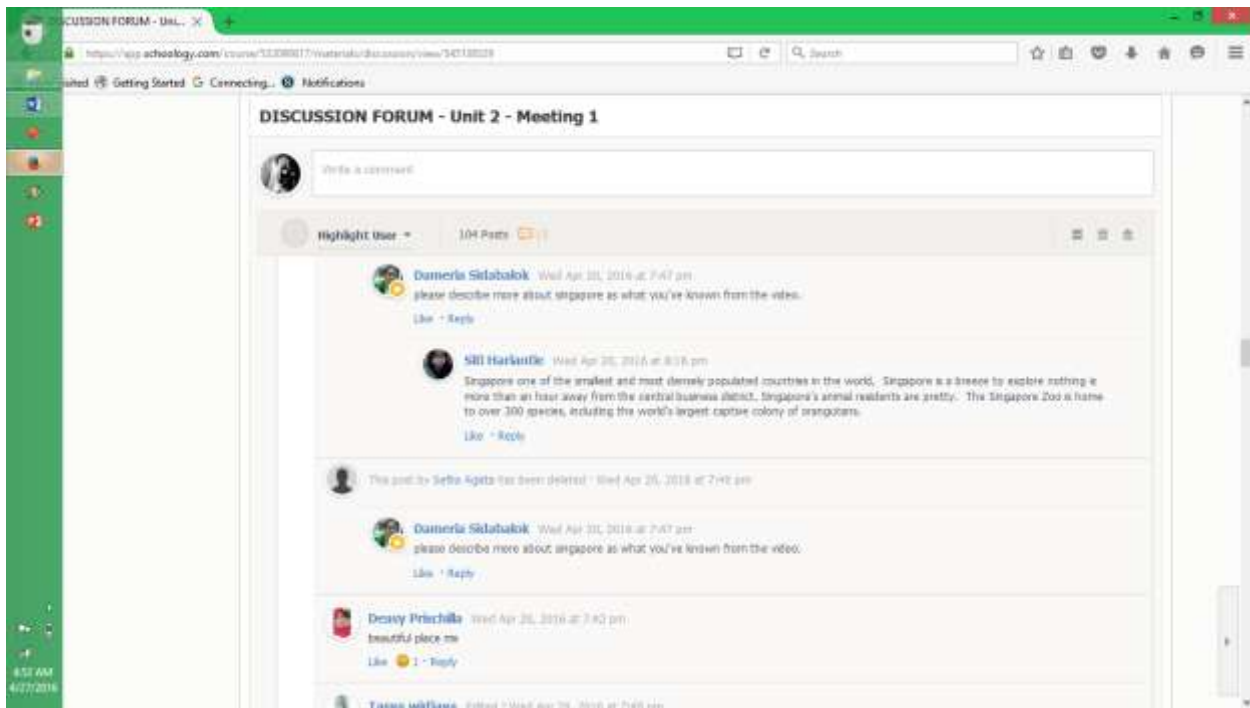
SCUSSION FORUM - Uni... ×

https://app.schoology.com/course/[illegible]/materials/discussion/view/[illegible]

Search

isited Getting Started Connecting... Notifications

DISCUSSION FORUM - Unit 2 - Meeting 1

Write a comment

Highlight User 104 Posts

Dumeria Sidabalok Wed Apr 20, 2016 at 7:47 pm
please describe more about singapore as what you've known from the video.
Like · Reply

Siti Harlantie Wed Apr 20, 2016 at 8:18 pm
Singapore one of the smallest and most densely populated countries in the world. Singapore is a breeze to explore nothing is more than an hour away from the central business district. Singapore's animal residents are pretty. The Singapore Zoo is home to over 300 species, including the world's largest captive colony of orangutans.
Like · Reply

This post by Sefia Agata has been deleted · Wed Apr 20, 2016 at 7:40 pm

Dumeria Sidabalok Wed Apr 20, 2016 at 7:47 pm
please describe more about singapore as what you've known from the video.
Like · Reply

Dessy Prischilla Wed Apr 20, 2016 at 7:40 pm
beautiful place mi
Like 1 · Reply

Tarap williams Edited · Wed Apr 20, 2016 at 7:40 pm

8:57 AM
4/27/2016